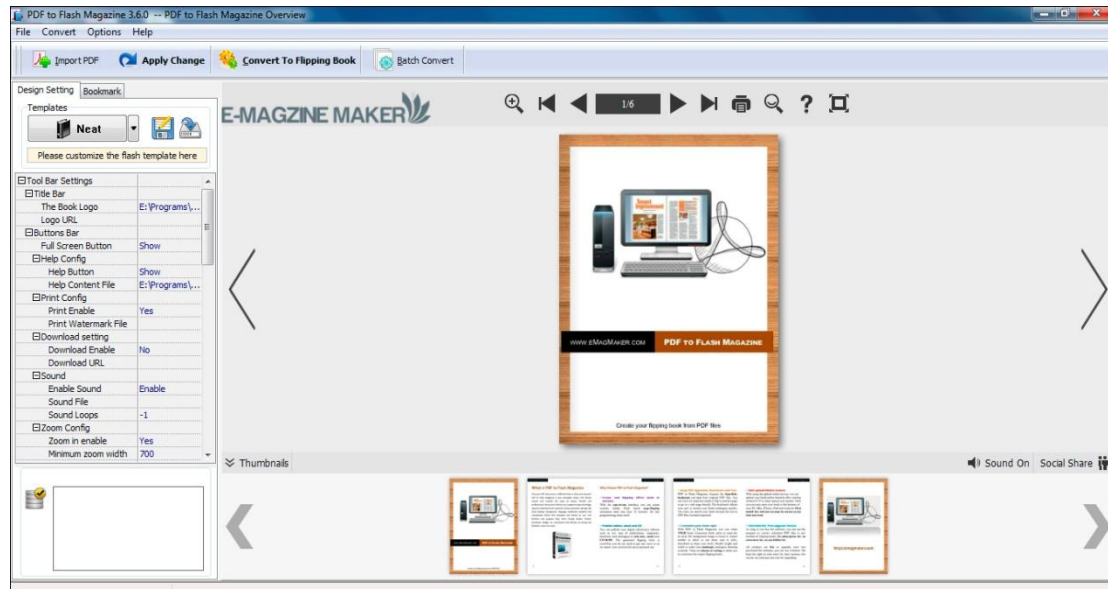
PDF to Flash Magazine 3.6.0 -- PDF to Flash Magazine Overview

File Convert Options Help

Import PDF Apply Change Convert To Flipping Book Batch Convert

Design Setting Bookmark

Templates

Neat

Please customize the flash template here

| | |
|---|---|
| ⊟Tool Bar Settings | |
| ⊟Title Bar | |
| The Book Logo | E:\Programs\... |
| Logo URL | |
| ⊟Buttons Bar | |
| Full Screen Button | Show |
| ⊟Help Config | |
| Help Button | Show |
| Help Content File | E:\Programs\... |
| ⊟Print Config | |
| Print Enable | Yes |
| Print Watermark File | |
| ⊟Download setting | |
| Download Enable | No |
| Download URL | |
| ⊟Sound | |
| Enable Sound | Enable |
| Sound File | |
| Sound Loops | -1 |
| ⊟Zoom Config | |
| Zoom in enable | Yes |
| Minimum zoom width | 700 |

E-MAGZINE MAKER

1/6

WWW.EMAGMAKER.COM PDF TO FLASH MAGAZINE

Create your flipping book from PDF files

Thumbnails

Sound On Social Share